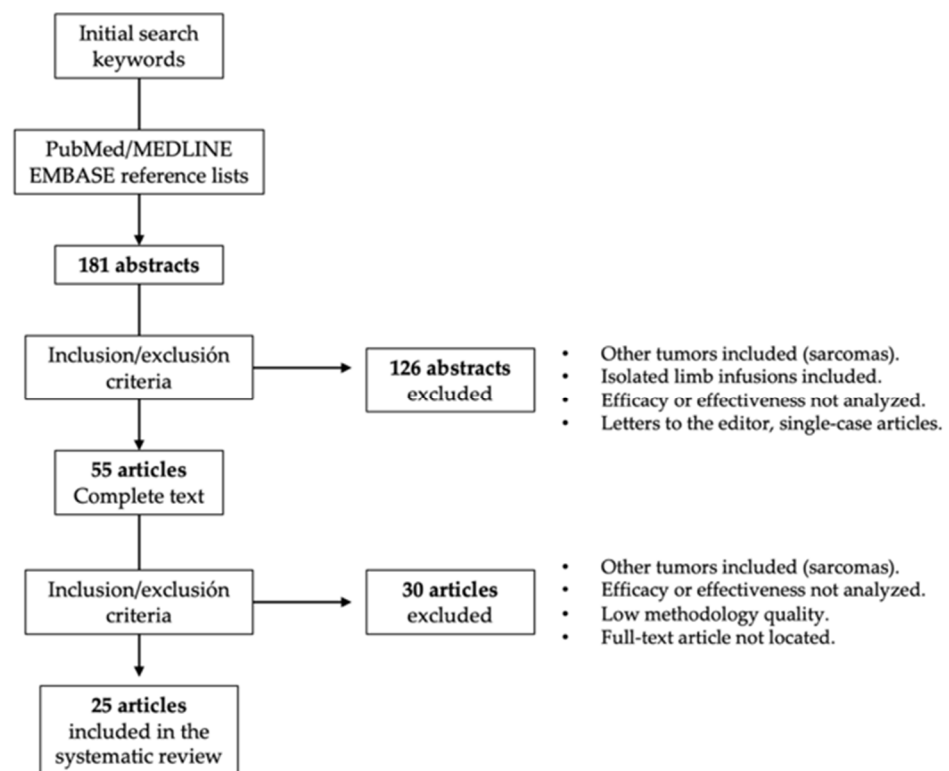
Initial search keywords

PubMed/MEDLINE EMBASE reference lists

**181 abstracts**

Inclusion/exclusión criteria

**126 abstracts** excluded

- Other tumors included (sarcomas).
- Isolated limb infusions included.
- Efficacy or effectiveness not analyzed.
- Letters to the editor, single-case articles.

**55 articles** Complete text

Inclusion/exclusión criteria

**30 articles** excluded

- Other tumors included (sarcomas).
- Efficacy or effectiveness not analyzed.
- Low methodology quality.
- Full-text article not located.

**25 articles** included in the systematic review